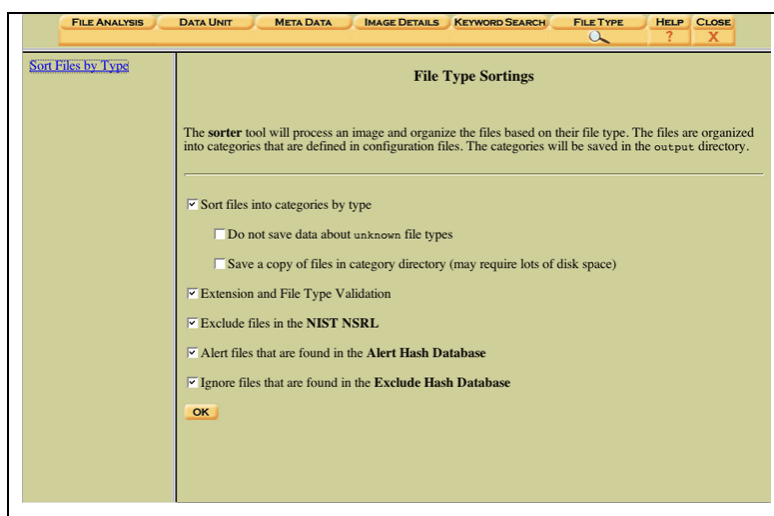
FILE ANALYSIS | DATA UNIT | META DATA | IMAGE DETAILS | KEYWORD SEARCH | FILE TYPE | HELP ? | CLOSE X

Sort Files by Type

**File Type Sortings**

The **sorter** tool will process an image and organize the files based on their file type. The files are organized into categories that are defined in configuration files. The categories will be saved in the `output` directory.

☑ Sort files into categories by type

☐ Do not save data about `unknown` file types

☐ Save a copy of files in category directory (may require lots of disk space)

☑ Extension and File Type Validation

☑ Exclude files in the **NIST NSRL**

☑ Alert files that are found in the **Alert Hash Database**

☑ Ignore files that are found in the **Exclude Hash Database**

OK